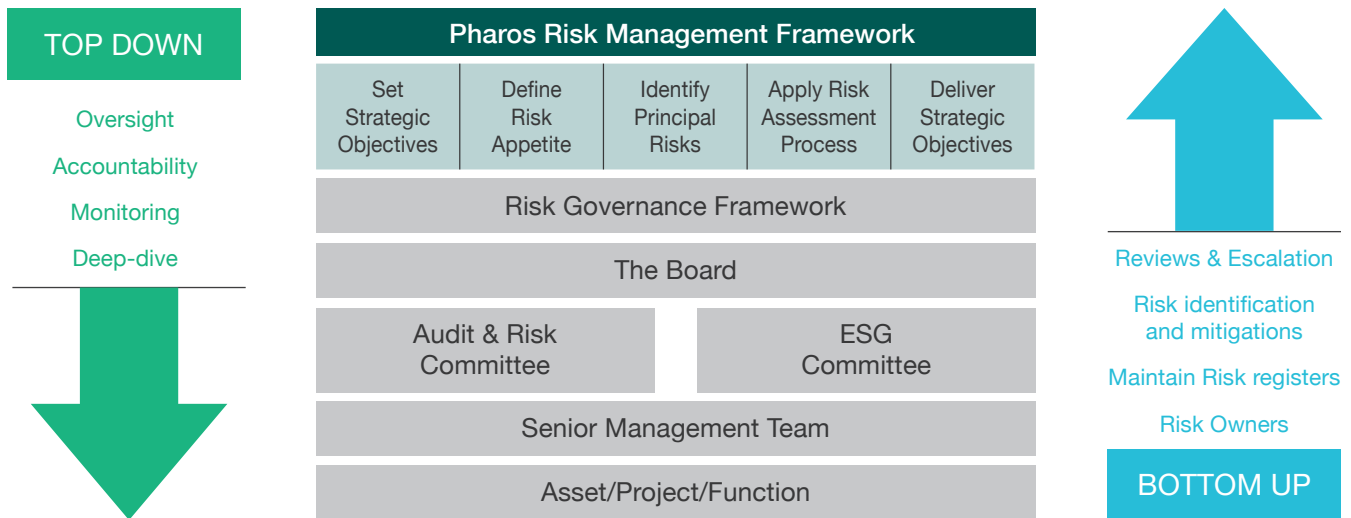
TOP DOWN

Oversight

Accountability

Monitoring

Deep-dive

Pharos Risk Management Framework

| Set Strategic Objectives | Define Risk Appetite | Identify Principal Risks | Apply Risk Assessment Process | Deliver Strategic Objectives |
|---|---|---|---|---|

Risk Governance Framework

The Board

Audit & Risk Committee

ESG Committee

Senior Management Team

Asset/Project/Function

Reviews & Escalation

Risk identification and mitigations

Maintain Risk registers

Risk Owners

BOTTOM UP